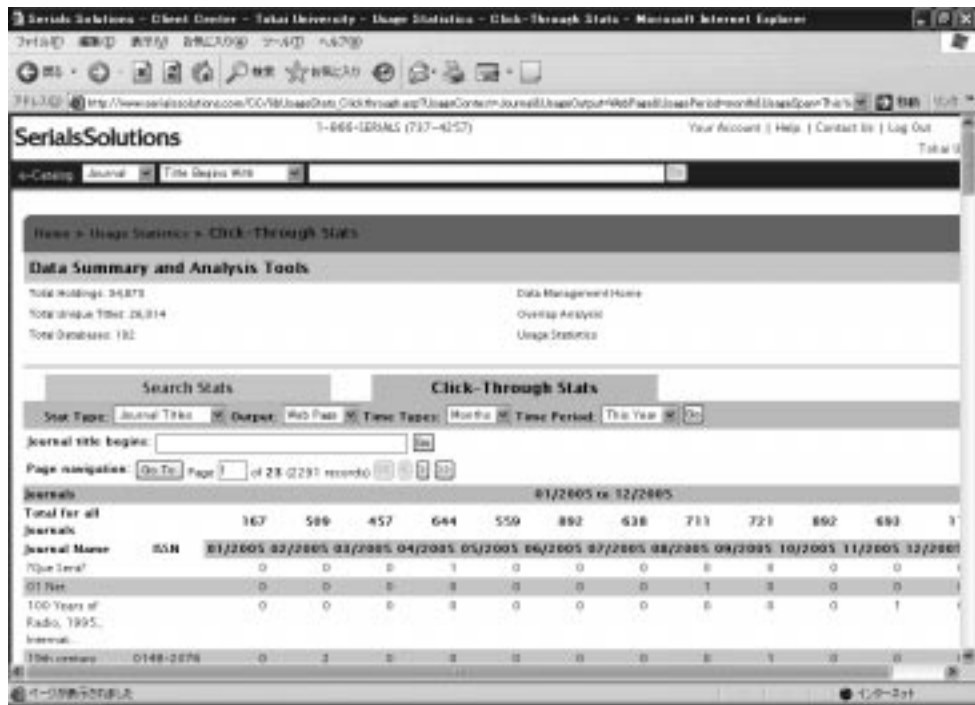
Serials Solutions - Client Center - Tokai University - Usage Statistics - Click-Through Stats - Microsoft Internet Explorer

ファイル(F) 編集(E) 表示(V) お気に入り(A) ツール(T) ヘルプ(H)

戻る 検索 お気に入り

アドレス(D) http://www.serialssolutions.com/CC/Tdl/UsageStats.ClickThrough.asp?UsageContent=Journal&UsageOutput=WebPage&UsagePeriod=month&UsageSpan=This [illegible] 移動 リンク

SerialsSolutions

1-866-SERIALS (737-4257)

Your Account | Help | Contact Us | Log Out

Tokai U

Catalog Journal Title Begins With Go

Home > Usage Statistics > Click-Through Stats

Data Summary and Analysis Tools

Total Holdings: 34,875

Total Unique Titles: 26,014

Total Databases: 192

Data Management Home

Overlap Analysis

Usage Statistics

Search Stats

Click-Through Stats

Stat Type: Journal Titles Output: Web Page Time Type: Months Time Period: This Year Go

Journal title begins: Go

Page navigation: Go To Page 1 of 23 (2291 records)

| Journals | | 01/2005 to 12/2005 | | | | | | | | | | | |
|---|---|---|---|---|---|---|---|---|---|---|---|---|---|
| Total for all Journals | | 167 | 509 | 457 | 644 | 559 | 892 | 638 | 711 | 721 | 892 | 693 | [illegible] |
| Journal Name | ISSN | 01/2005 | 02/2005 | 03/2005 | 04/2005 | 05/2005 | 06/2005 | 07/2005 | 08/2005 | 09/2005 | 10/2005 | 11/2005 | 12/200 |
| ?Que Sera? | | 0 | 0 | 0 | 1 | 0 | 0 | 0 | 0 | 0 | 0 | 0 | |
| 01 Net | | 0 | 0 | 0 | 0 | 0 | 0 | 0 | 1 | 0 | 0 | 0 | |
| 100 Years of Radio, 1995., Internat... | | 0 | 0 | 0 | 0 | 0 | 0 | 0 | 0 | 0 | 0 | 1 | |
| 19th century | 0148-2076 | 0 | 2 | 0 | 0 | 0 | 0 | 0 | 0 | 1 | 0 | 0 | |

ページが表示されました

インターネット